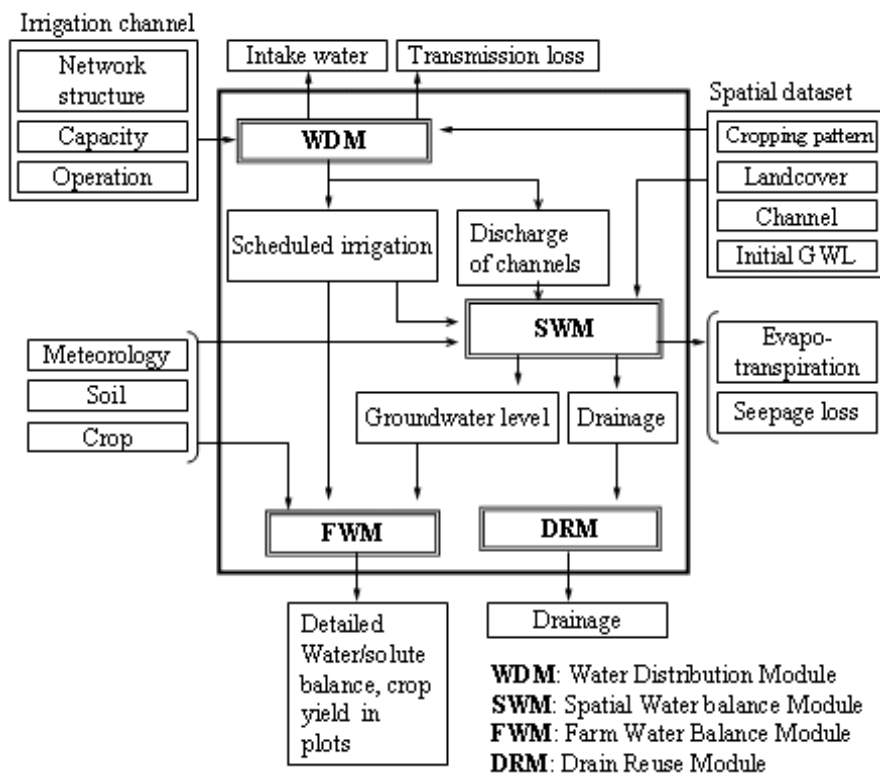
Irrigation channel

Network structure

Capacity

Operation

Intake water

Transmission loss

Spatial dataset

Cropping pattern

Landcover

Channel

Initial GWL

WDM

Scheduled irrigation

Discharge of channels

SWM

Meteorology

Soil

Crop

Evapo-transpiration

Seepage loss

Groundwater level

Drainage

FWM

DRM

Detailed Water/solute balance, crop yield in plots

Drainage

**WDM**: Water Distribution Module
**SWM**: Spatial Water balance Module
**FWM**: Farm Water Balance Module
**DRM**: Drain Reuse Module